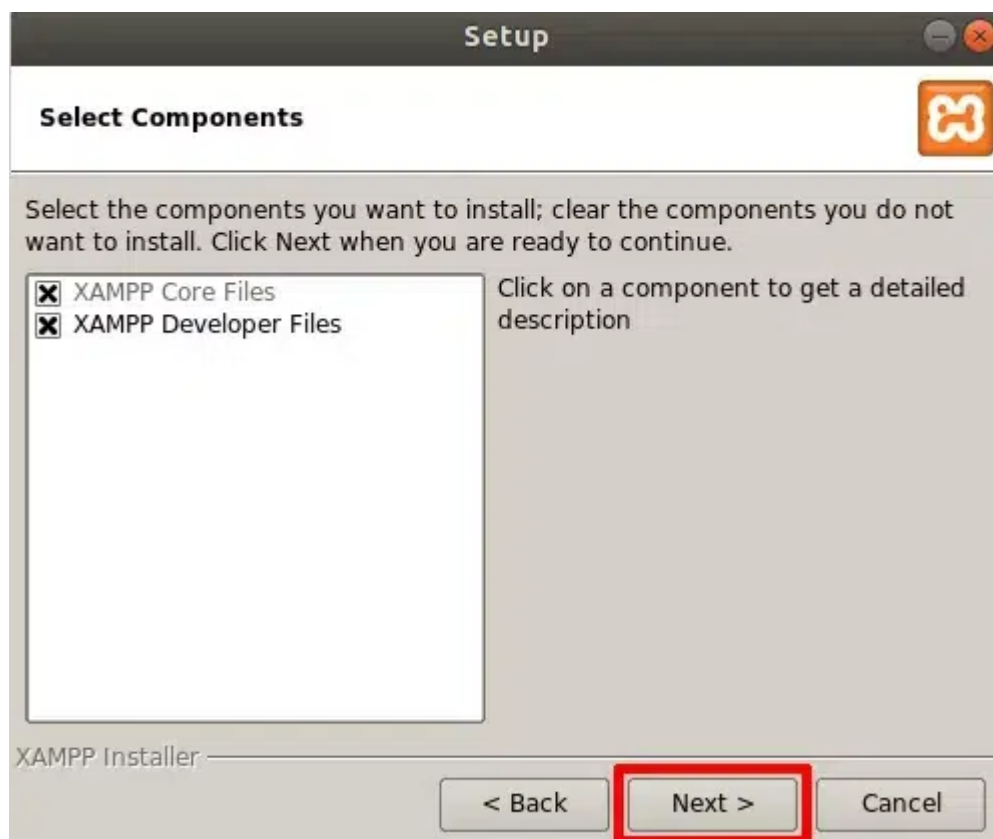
Setup

Select Components

Select the components you want to install; clear the components you do not want to install. Click Next when you are ready to continue.

XAMPP Core Files
XAMPP Developer Files

Click on a component to get a detailed description

XAMPP Installer

< Back
Next >
Cancel